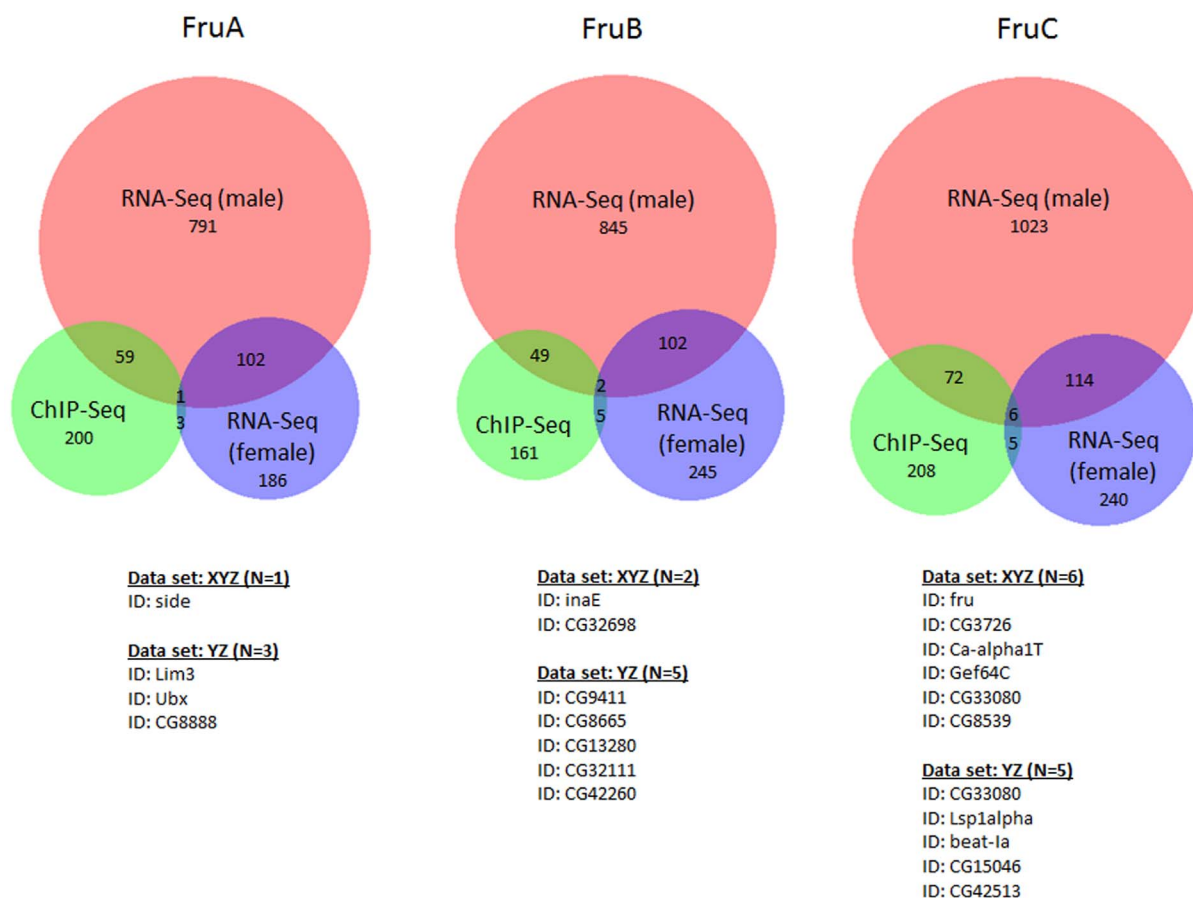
FruA

RNA-Seq (male)
791

59
102
1
3

ChIP-Seq
200

RNA-Seq (female)
186

Data set: XYZ (N=1)
ID: side

Data set: YZ (N=3)
ID: Lim3
ID: Ubx
ID: CG8888

FruB

RNA-Seq (male)
845

49
102
2
5

ChIP-Seq
161

RNA-Seq (female)
245

Data set: XYZ (N=2)
ID: inaE
ID: CG32698

Data set: YZ (N=5)
ID: CG9411
ID: CG8665
ID: CG13280
ID: CG32111
ID: CG42260

FruC

RNA-Seq (male)
1023

72
114
6
5

ChIP-Seq
208

RNA-Seq (female)
240

Data set: XYZ (N=6)
ID: fru
ID: CG3726
ID: Ca-alpha1T
ID: Gef64C
ID: CG33080
ID: CG8539

Data set: YZ (N=5)
ID: CG33080
ID: Lsp1alpha
ID: beat-Ia
ID: CG15046
ID: CG42513